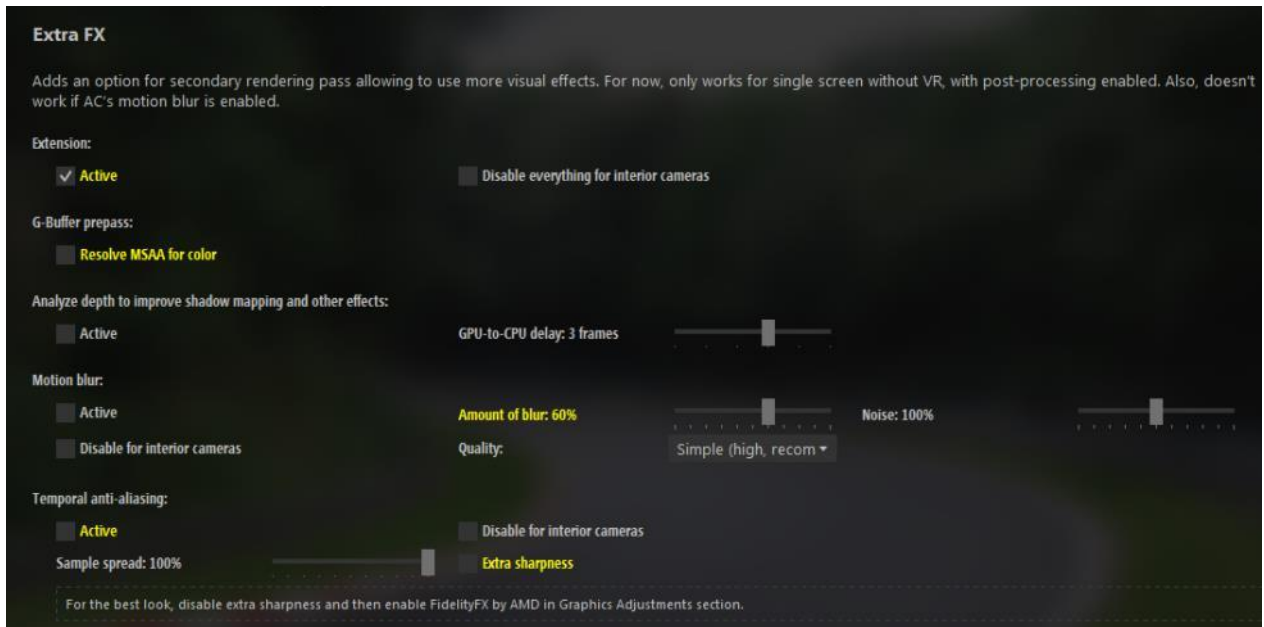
Extra FX

Adds an option for secondary rendering pass allowing to use more visual effects. For now, only works for single screen without VR, with post-processing enabled. Also, doesn't work if AC's motion blur is enabled.

Extension:

Active

Disable everything for interior cameras

G-Buffer prepass:

Resolve MSAA for color

Analyze depth to improve shadow mapping and other effects:

Active

GPU-to-CPU delay: 3 frames

Motion blur:

Active

Amount of blur: 60%

Noise: 100%

Disable for interior cameras

Quality:

Simple (high, recom ▾

Temporal anti-aliasing:

Active

Disable for interior cameras

Sample spread: 100%

Extra sharpness

For the best look, disable extra sharpness and then enable FidelityFX by AMD in Graphics Adjustments section.